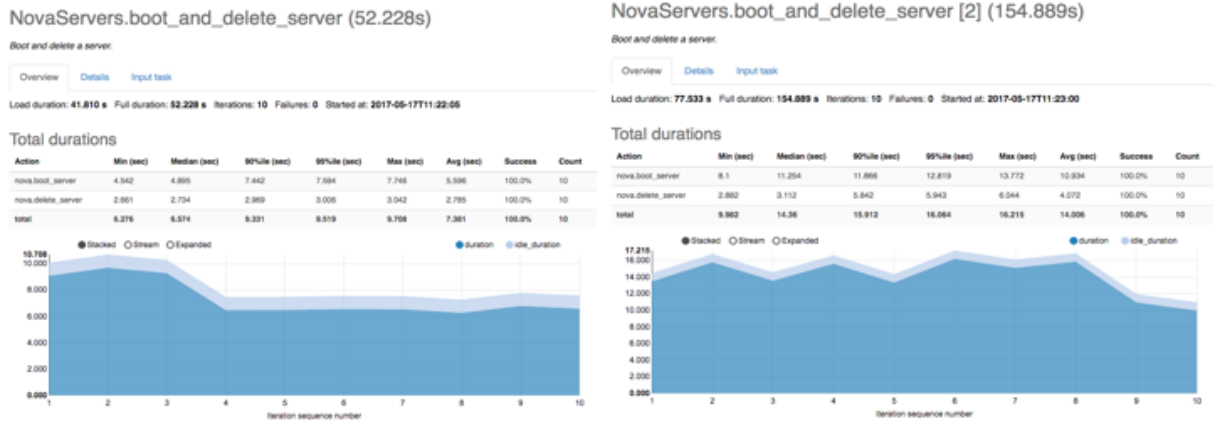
NovaServers.boot_and_delete_server (52.228s)

Boot and delete a server.

Overview Details Input task

Load duration: 41.810 s Full duration: 52.228 s Iterations: 10 Failures: 0 Started at: 2017-05-17T11:22:05

Total durations

| Action | Min (sec) | Median (sec) | 90%ile (sec) | 95%ile (sec) | Max (sec) | Avg (sec) | Success | Count |
|---|---|---|---|---|---|---|---|---|
| nova.boot_server | 4.542 | 4.895 | 7.442 | 7.594 | 7.746 | 5.596 | 100.0% | 10 |
| nova.delete_server | 2.661 | 2.734 | 2.969 | 3.006 | 3.042 | 2.785 | 100.0% | 10 |
| total | 6.276 | 6.574 | 9.331 | 9.519 | 9.706 | 7.381 | 100.0% | 10 |

Stacked Stream Expanded duration idle_duration

10.768 10.000 8.000 6.000 4.000 2.000 0.000

1 2 3 4 5 6 7 8 9 10

Iteration sequence number

NovaServers.boot_and_delete_server [2] (154.889s)

Boot and delete a server.

Overview Details Input task

Load duration: 77.533 s Full duration: 154.889 s Iterations: 10 Failures: 0 Started at: 2017-05-17T11:23:00

Total durations

| Action | Min (sec) | Median (sec) | 90%ile (sec) | 95%ile (sec) | Max (sec) | Avg (sec) | Success | Count |
|---|---|---|---|---|---|---|---|---|
| nova.boot_server | 8.1 | 11.254 | 11.866 | 12.819 | 13.772 | 10.934 | 100.0% | 10 |
| nova.delete_server | 2.862 | 3.112 | 5.842 | 5.943 | 6.044 | 4.072 | 100.0% | 10 |
| total | 9.982 | 14.36 | 15.912 | 16.064 | 16.215 | 14.006 | 100.0% | 10 |

Stacked Stream Expanded duration idle_duration

17.215 16.000 14.000 12.000 10.000 8.000 6.000 4.000 2.000 0.000

1 2 3 4 5 6 7 8 9 10

Iteration sequence number